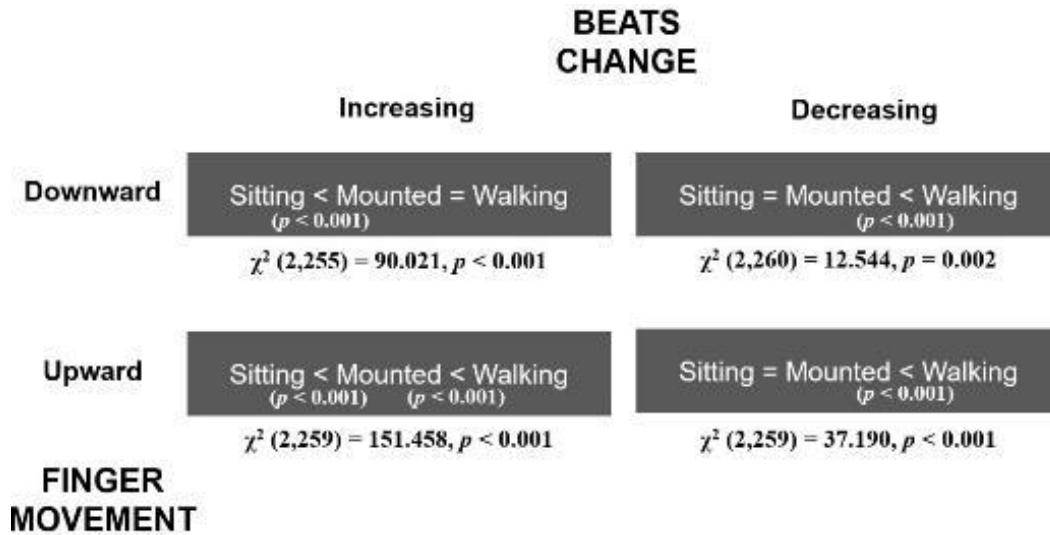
BEATS CHANGE

| | Increasing | Decreasing |
|---|---|---|
| Downward | Sitting < Mounted = Walking $(p < 0.001)$ | Sitting = Mounted < Walking $(p < 0.001)$ |
| | $\chi^2$ (2,255) = 90.021, $p$ < 0.001 | $\chi^2$ (2,260) = 12.544, $p$ = 0.002 |
| Upward | Sitting < Mounted < Walking $(p < 0.001)$ $(p < 0.001)$ | Sitting = Mounted < Walking $(p < 0.001)$ |
| | $\chi^2$ (2,259) = 151.458, $p$ < 0.001 | $\chi^2$ (2,259) = 37.190, $p$ < 0.001 |

FINGER MOVEMENT